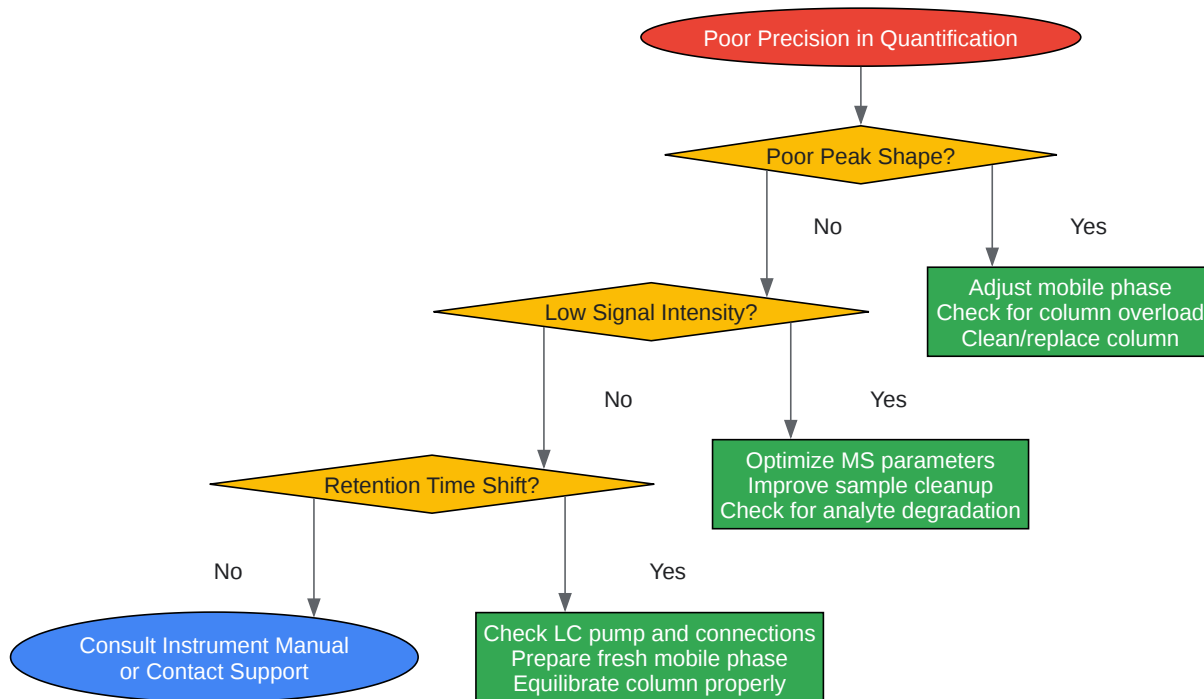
Poor Precision in Quantification

Poor Peak Shape?

No

Yes

Adjust mobile phase
Check for column overload
Clean/replace column

Low Signal Intensity?

No

Yes

Optimize MS parameters
Improve sample cleanup
Check for analyte degradation

Retention Time Shift?

No

Yes

Consult Instrument Manual
or Contact Support

Check LC pump and connections
Prepare fresh mobile phase
Equilibrate column properly